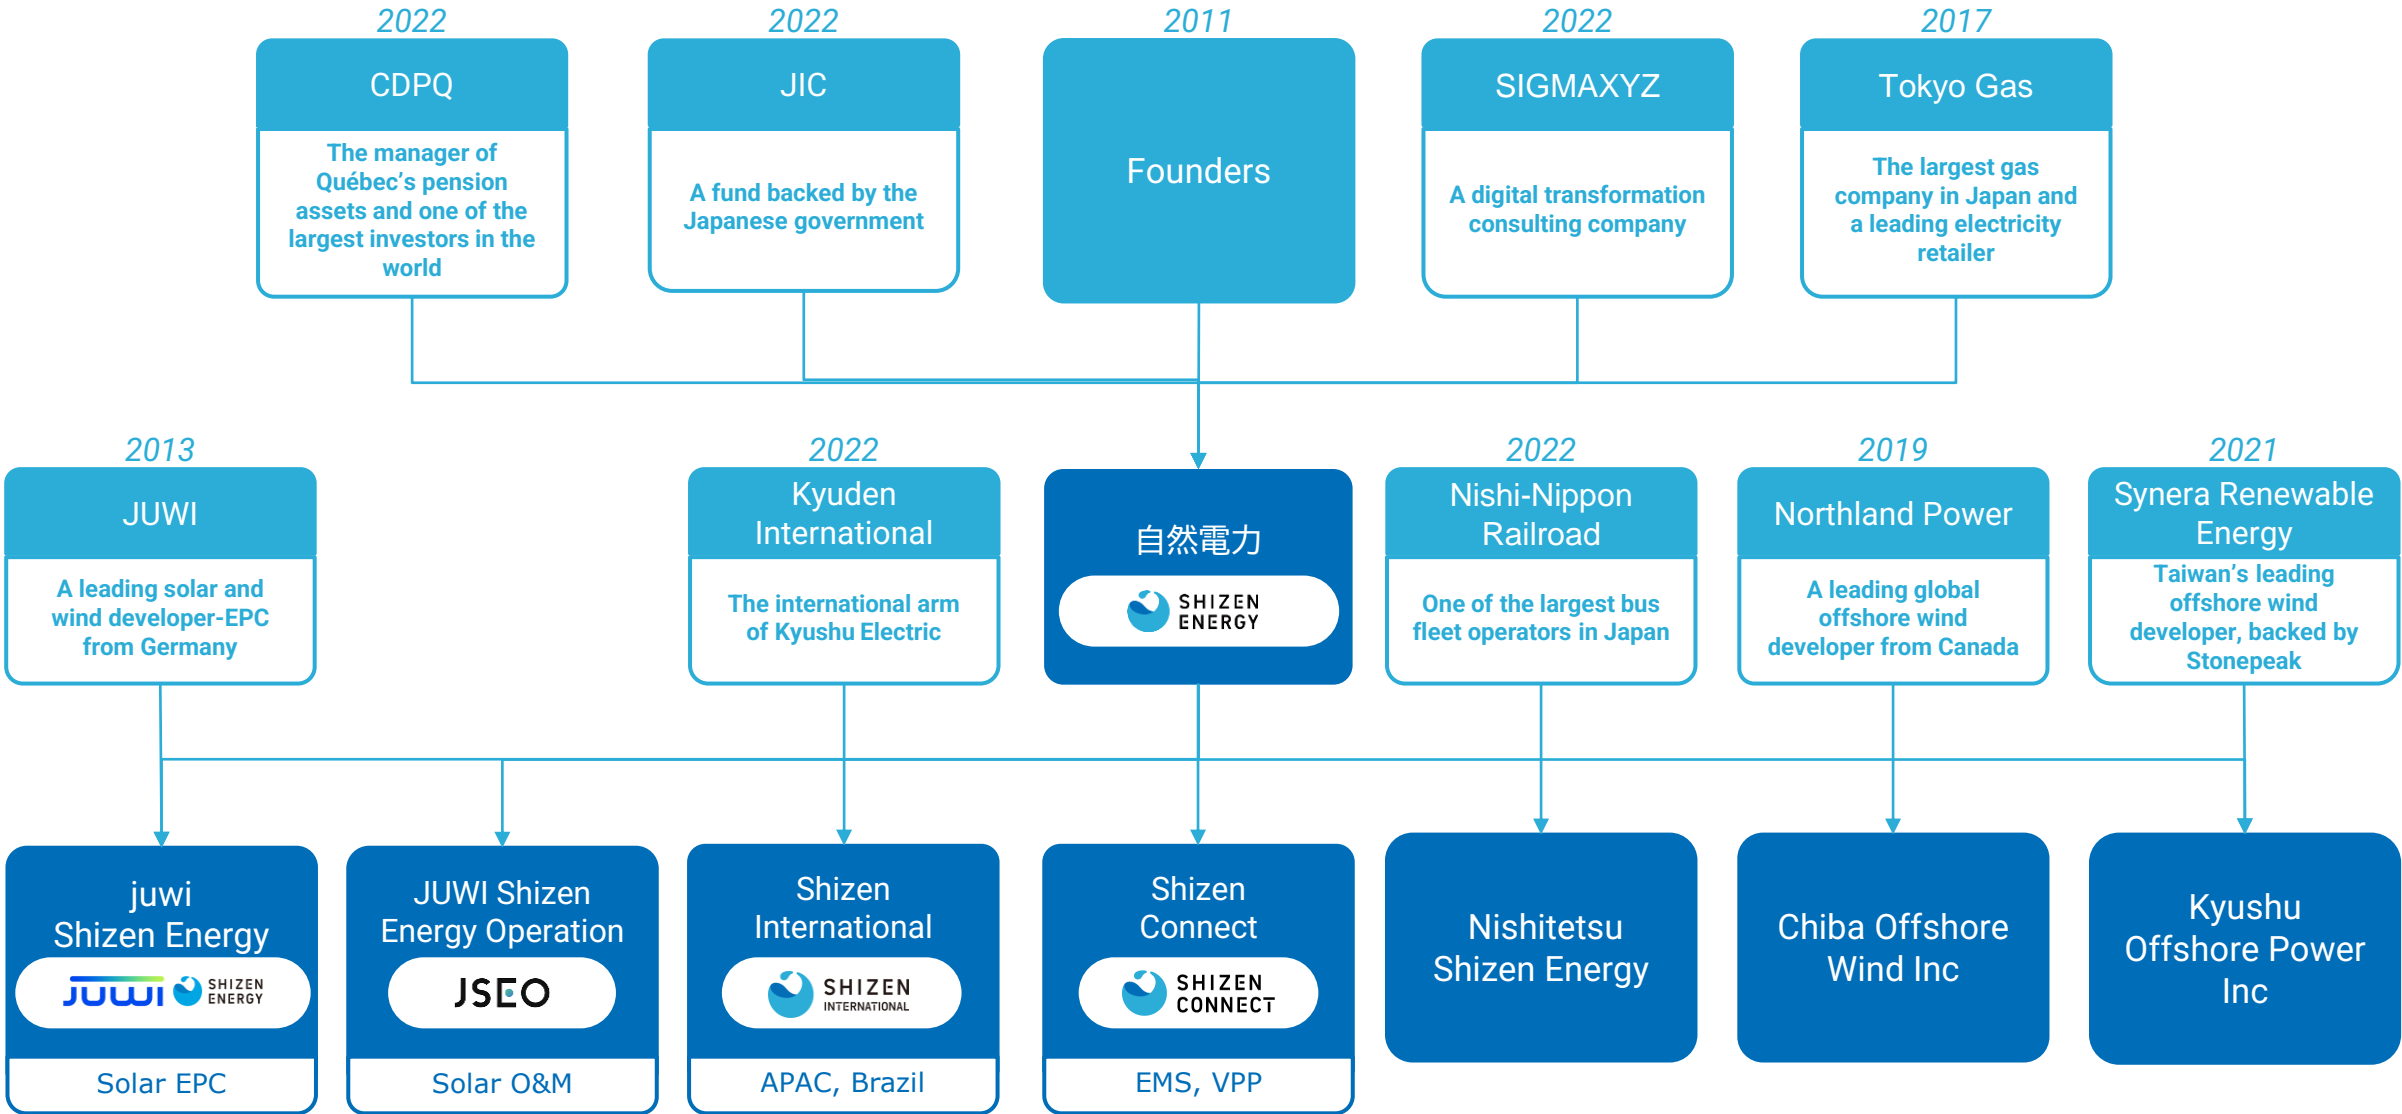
2022
CDPQ
The manager of Québec's pension assets and one of the largest investors in the world

2022
JIC
A fund backed by the Japanese government

2011
Founders

2022
SIGMAXYZ
A digital transformation consulting company

2017
Tokyo Gas
The largest gas company in Japan and a leading electricity retailer

2013
JUWI
A leading solar and wind developer-EPC from Germany

2022
Kyuden International
The international arm of Kyushu Electric

自然電力
SHIZEN ENERGY

2022
Nishi-Nippon Railroad
One of the largest bus fleet operators in Japan

2019
Northland Power
A leading global offshore wind developer from Canada

2021
Synera Renewable Energy
Taiwan's leading offshore wind developer, backed by Stonepeak

juwi Shizen Energy
JUWI SHIZEN ENERGY
Solar EPC

JUWI Shizen Energy Operation
JSEO
Solar O&M

Shizen International
SHIZEN INTERNATIONAL
APAC, Brazil

Shizen Connect
SHIZEN CONNECT
EMS, VPP

Nishitetsu Shizen Energy

Chiba Offshore Wind Inc

Kyushu Offshore Power Inc